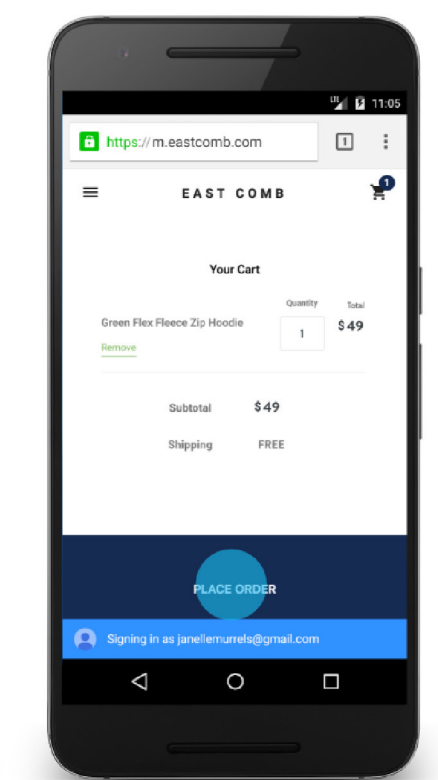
LTE 11:05

https://m.eastcomb.com

1

EAST COMB

1

Your Cart

Quantity

Total

Green Flex Fleece Zip Hoodie

1

$49

Remove

Subtotal $49

Shipping FREE

PLACE ORDER

Signing in as janellemurrels@gmail.com